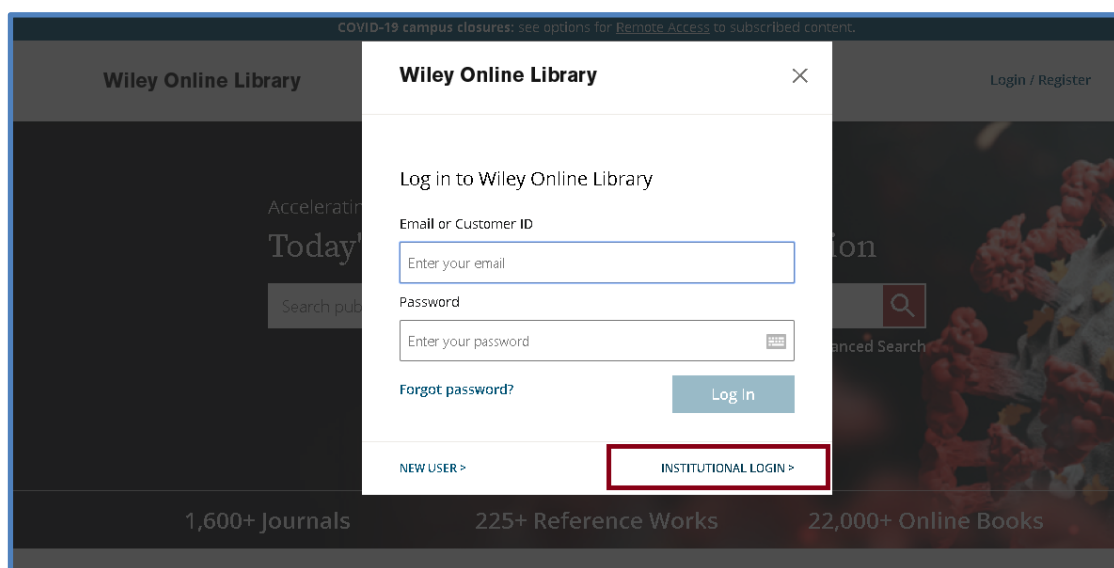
COVID-19 campus closures: see options for Remote Access to subscribed content.

Wiley Online Library

Login / Register

Acceleratin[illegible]

Today'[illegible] ion

Search pub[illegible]

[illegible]anced Search

Wiley Online Library

×

Log in to Wiley Online Library

Email or Customer ID

Enter your email

Password

Enter your password

Forgot password?

Log In

NEW USER >

INSTITUTIONAL LOGIN >

1,600+ Journals

225+ Reference Works

22,000+ Online Books